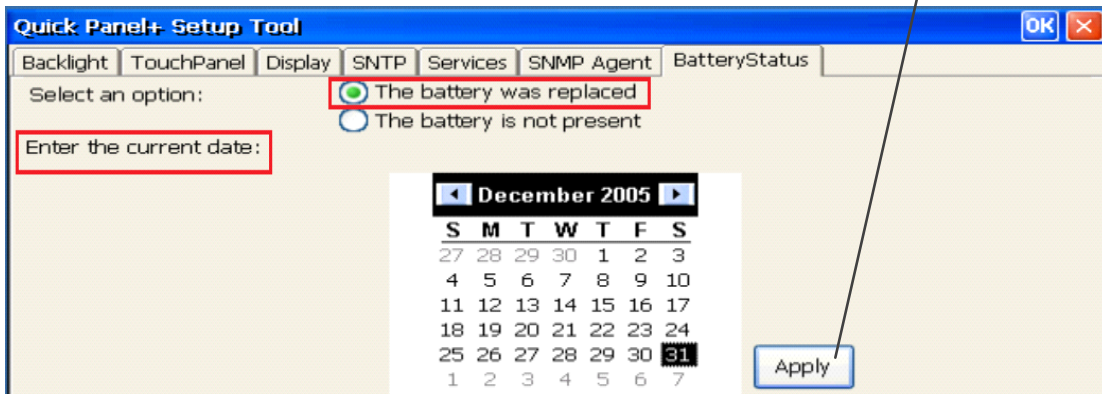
Quick Panel+ Setup Tool

OK

Backlight | TouchPanel | Display | SNTP | Services | SNMP Agent | BatteryStatus

Select an option:

The battery was replaced

The battery is not present

Enter the current date:

December 2005

| S | M | T | W | T | F | S |
|---|---|---|---|---|---|---|
| 27 | 28 | 29 | 30 | 1 | 2 | 3 |
| 4 | 5 | 6 | 7 | 8 | 9 | 10 |
| 11 | 12 | 13 | 14 | 15 | 16 | 17 |
| 18 | 19 | 20 | 21 | 22 | 23 | 24 |
| 25 | 26 | 27 | 28 | 29 | 30 | 31 |
| 1 | 2 | 3 | 4 | 5 | 6 | 7 |

Apply